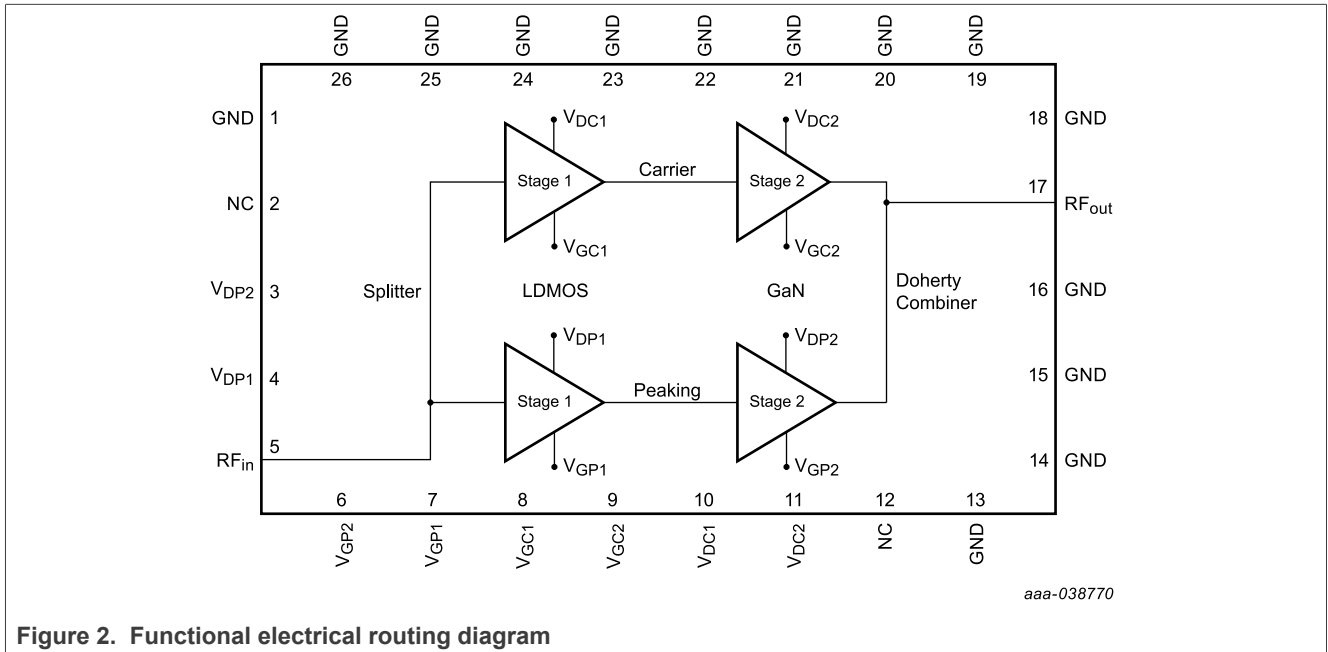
GND GND GND GND GND GND GND GND
26 25 24 23 22 21 20 19

GND 1
NC 2
$V_{DP2}$ 3
$V_{DP1}$ 4
$RF_{in}$ 5

$V_{DC1}$
Stage 1
$V_{GC1}$
Carrier
$V_{DC2}$
Stage 2
$V_{GC2}$

Splitter
LDMOS
GaN
Doherty Combiner

$V_{DP1}$
Stage 1
$V_{GP1}$
Peaking
$V_{DP2}$
Stage 2
$V_{GP2}$

18 GND
17 $RF_{out}$
16 GND
15 GND
14 GND

6 7 8 9 10 11 12 13
$V_{GP2}$ $V_{GP1}$ $V_{GC1}$ $V_{GC2}$ $V_{DC1}$ $V_{DC2}$ NC GND

aaa-038770

Figure 2. Functional electrical routing diagram